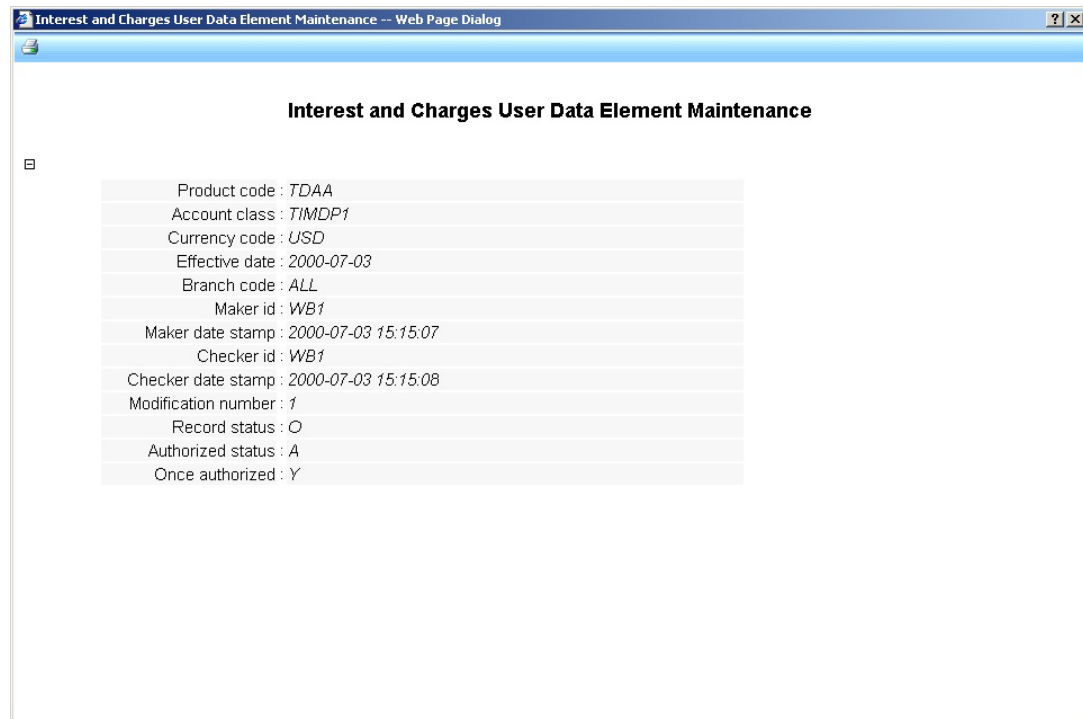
Interest and Charges User Data Element Maintenance -- Web Page Dialog

?

Interest and Charges User Data Element Maintenance

| | |
|---|---|
| Product code : | TDAA |
| Account class : | TIMDP1 |
| Currency code : | USD |
| Effective date : | 2000-07-03 |
| Branch code : | ALL |
| Maker id : | WB1 |
| Maker date stamp : | 2000-07-03 15:15:07 |
| Checker id : | WB1 |
| Checker date stamp : | 2000-07-03 15:15:08 |
| Modification number : | 1 |
| Record status : | O |
| Authorized status : | A |
| Once authorized : | Y |